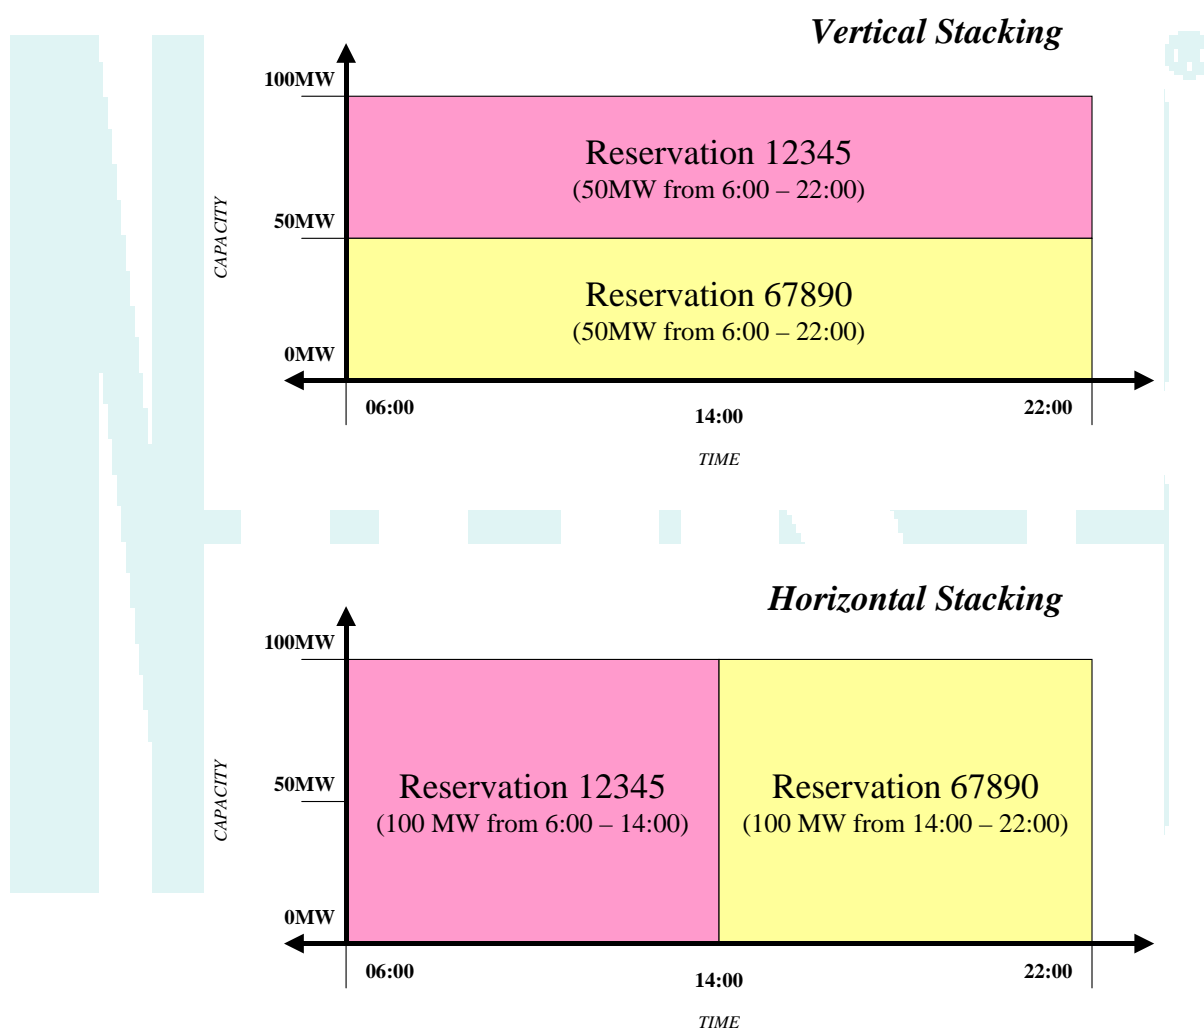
Vertical Stacking

100MW

50MW

0MW

CAPACITY

Reservation 12345
(50MW from 6:00 – 22:00)

Reservation 67890
(50MW from 6:00 – 22:00)

06:00

14:00

22:00

TIME

Horizontal Stacking

100MW

50MW

0MW

CAPACITY

Reservation 12345
(100 MW from 6:00 – 14:00)

Reservation 67890
(100 MW from 14:00 – 22:00)

06:00

14:00

22:00

TIME